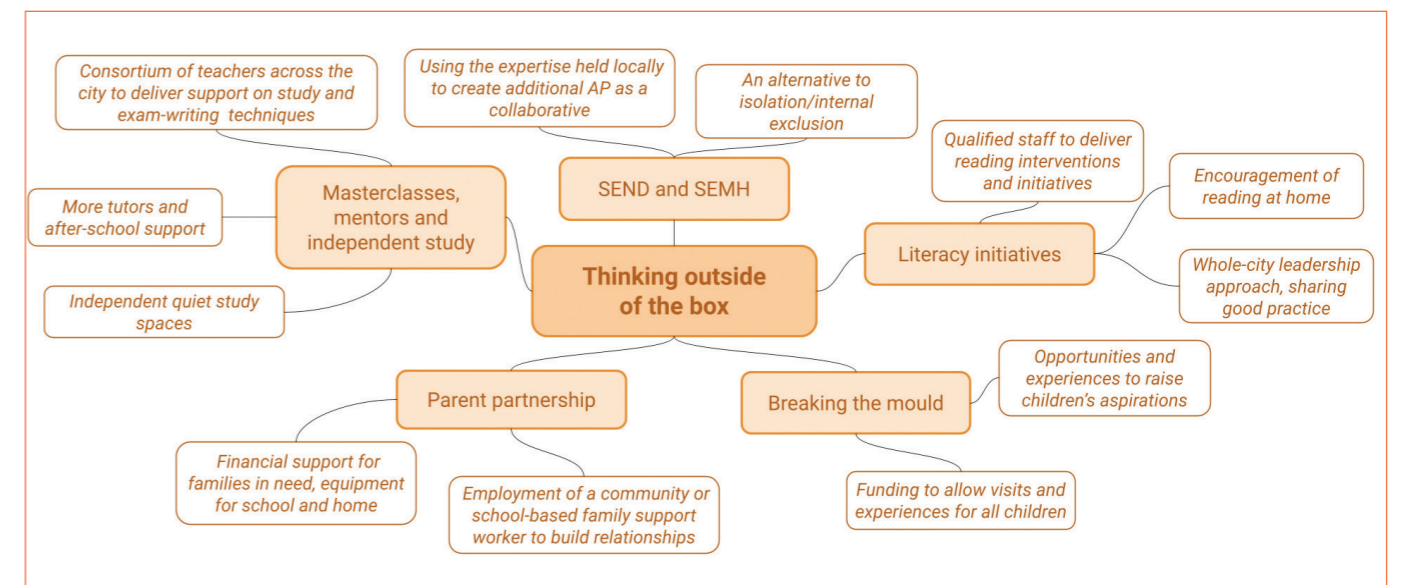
Thinking outside of the box

Masterclasses, mentors and independent study

Consortium of teachers across the city to deliver support on study and exam-writing techniques

More tutors and after-school support

Independent quiet study spaces

SEND and SEMH

Using the expertise held locally to create additional AP as a collaborative

An alternative to isolation/internal exclusion

Literacy initiatives

Qualified staff to deliver reading interventions and initiatives

Encouragement of reading at home

Whole-city leadership approach, sharing good practice

Parent partnership

Financial support for families in need, equipment for school and home

Employment of a community or school-based family support worker to build relationships

Breaking the mould

Opportunities and experiences to raise children's aspirations

Funding to allow visits and experiences for all children